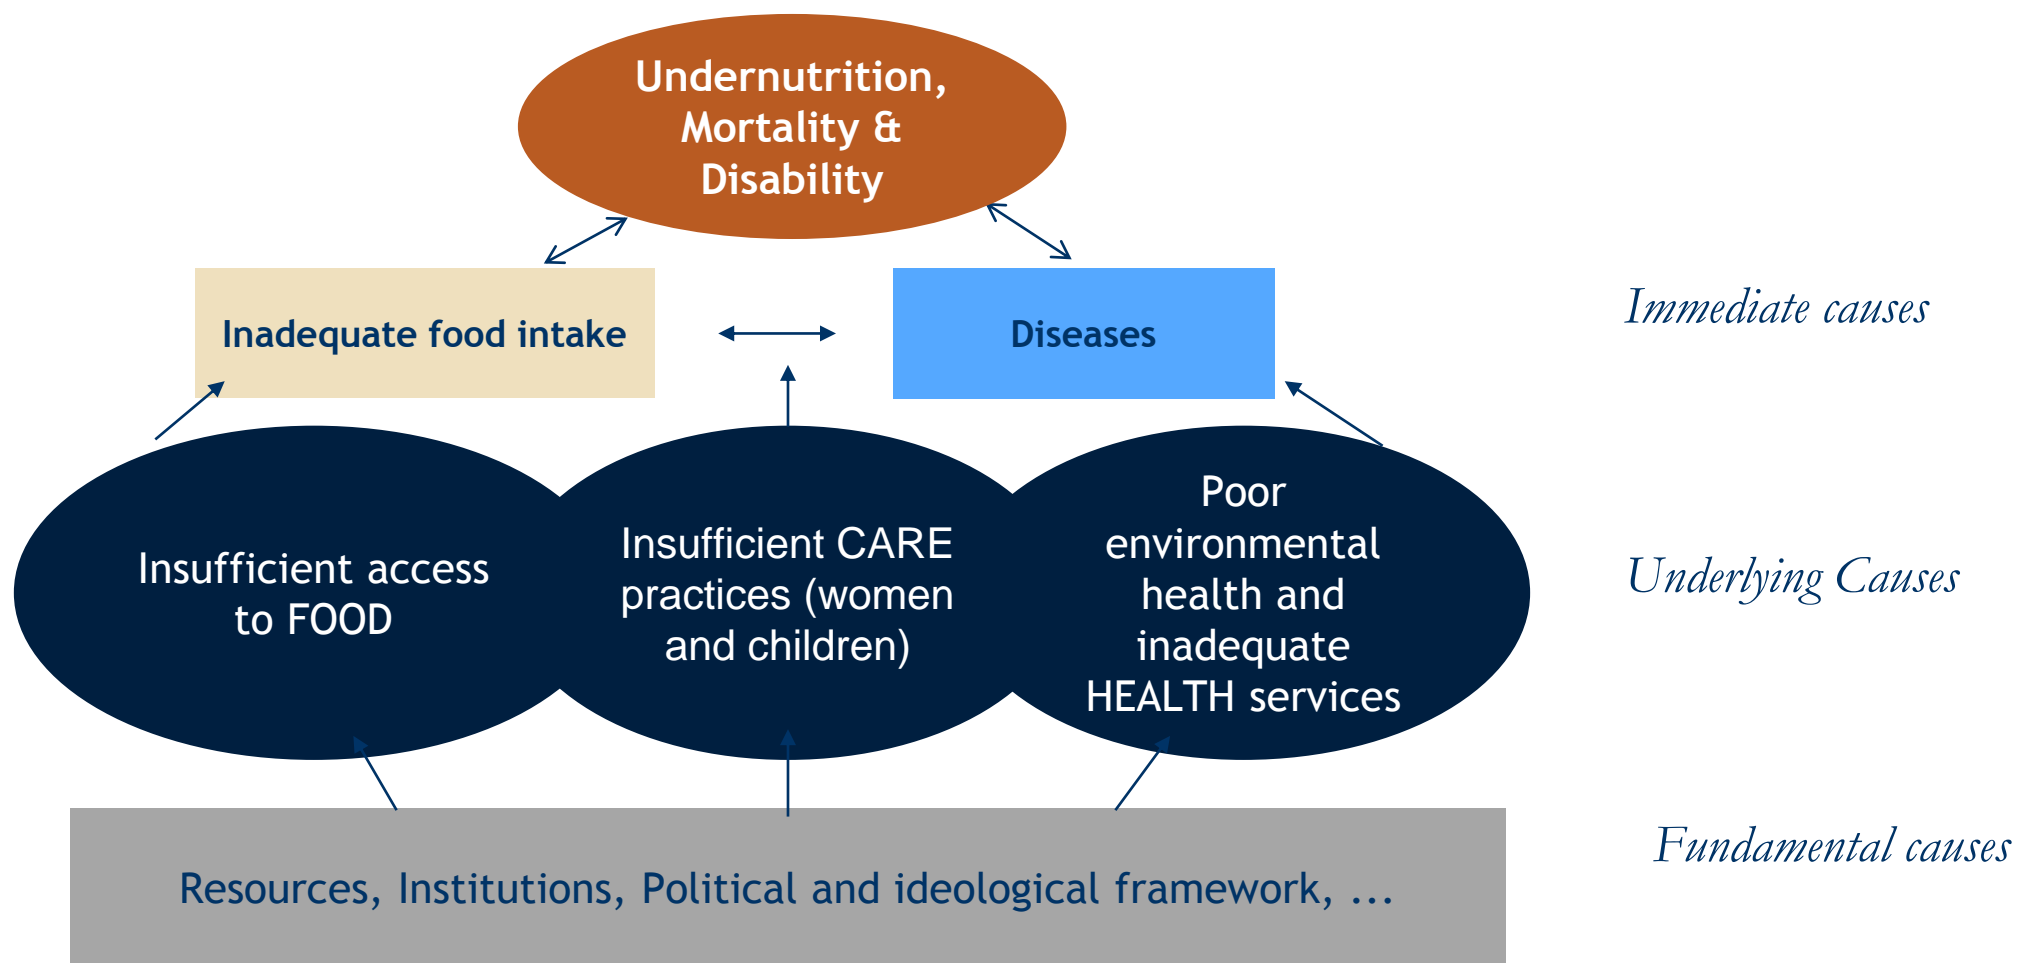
Undernutrition, Mortality & Disability

Inadequate food intake

Diseases

Immediate causes

Insufficient access to FOOD

Insufficient CARE practices (women and children)

Poor environmental health and inadequate HEALTH services

Underlying Causes

Resources, Institutions, Political and ideological framework, ...

Fundamental causes